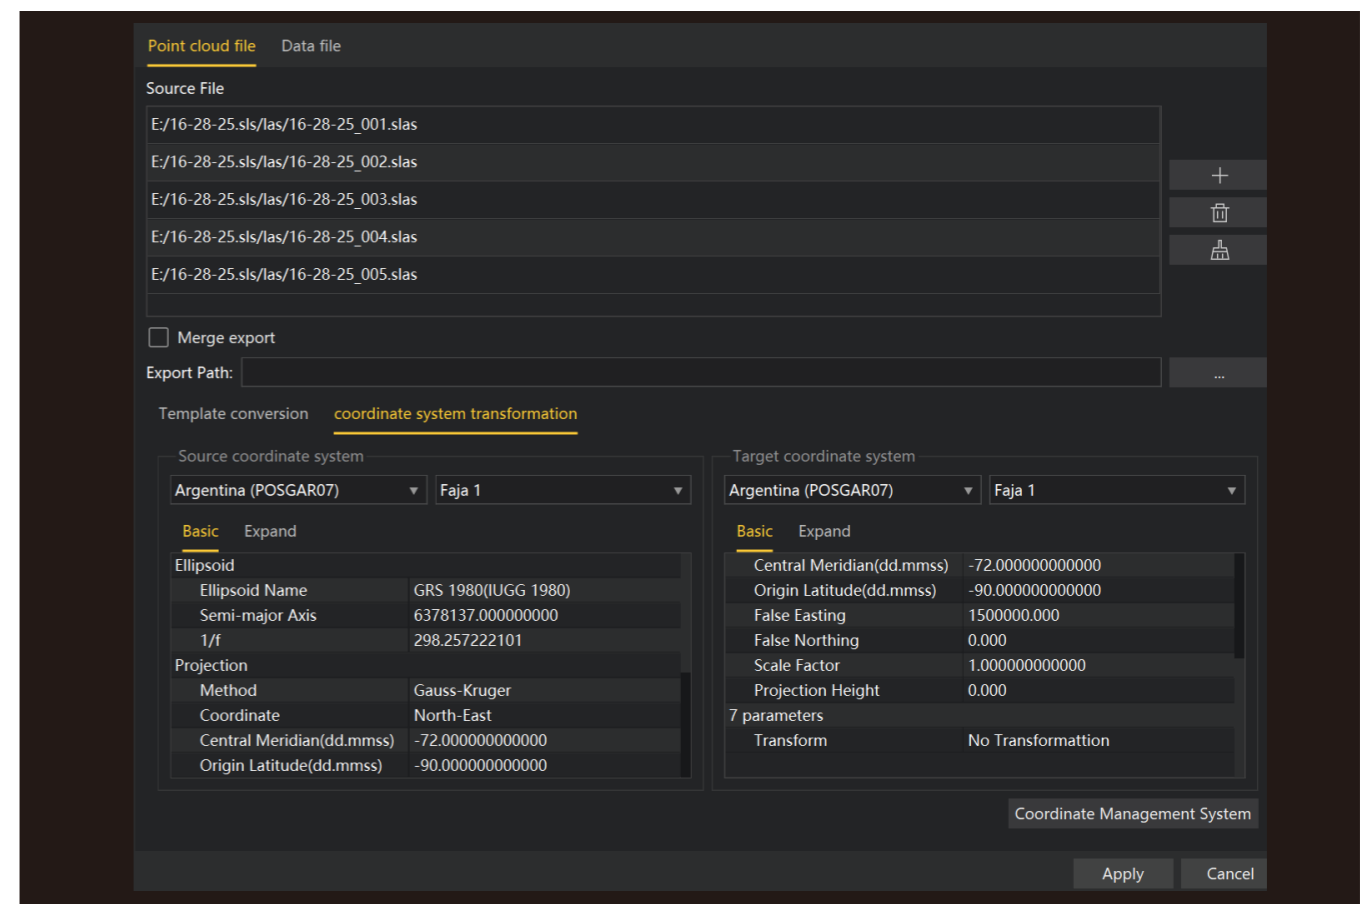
Point cloud file Data file

Source File

E:/16-28-25.sls/las/16-28-25_001.slas
E:/16-28-25.sls/las/16-28-25_002.slas
E:/16-28-25.sls/las/16-28-25_003.slas
E:/16-28-25.sls/las/16-28-25_004.slas
E:/16-28-25.sls/las/16-28-25_005.slas

Merge export

Export Path: ...

Template conversion coordinate system transformation

Source coordinate system

Argentina (POSGAR07) Faja 1

Basic Expand

| Ellipsoid | |
|---|---|
| Ellipsoid Name | GRS 1980(IUGG 1980) |
| Semi-major Axis | 6378137.000000000 |
| 1/f | 298.257222101 |
| Projection | |
| Method | Gauss-Kruger |
| Coordinate | North-East |
| Central Meridian(dd.mmss) | -72.000000000000 |
| Origin Latitude(dd.mmss) | -90.000000000000 |

Target coordinate system

Argentina (POSGAR07) Faja 1

Basic Expand

| Central Meridian(dd.mmss) | -72.000000000000 |
|---|---|
| Origin Latitude(dd.mmss) | -90.000000000000 |
| False Easting | 1500000.000 |
| False Northing | 0.000 |
| Scale Factor | 1.000000000000 |
| Projection Height | 0.000 |
| 7 parameters | |
| Transform | No Transformattion |

Coordinate Management System

Apply Cancel